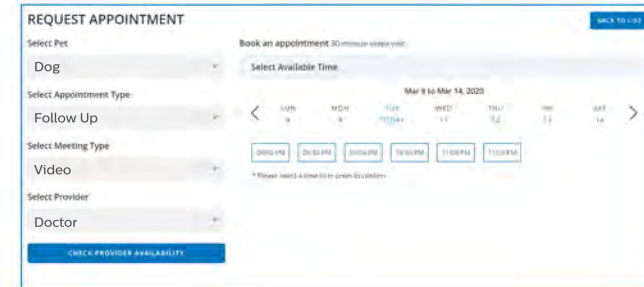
REQUEST APPOINTMENT

BACK TO LIST

Select Pet

Dog

Select Appointment Type

Follow Up

Select Meeting Type

Video

Select Provider

Doctor

CHECK PROVIDER AVAILABILITY

Book an appointment 30-minute video visit

Select Available Time

Mar 8 to Mar 14, 2020

| SUN | MON | TUE | WED | THU | FRI | SAT |
|---|---|---|---|---|---|---|
| 8 | 9 | TODAY | 11 | 12 | 13 | 14 |

09:00 PM  09:30 PM  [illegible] PM  10:00 PM  11:00 PM  11:30 PM

* Please select a time to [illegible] to continue